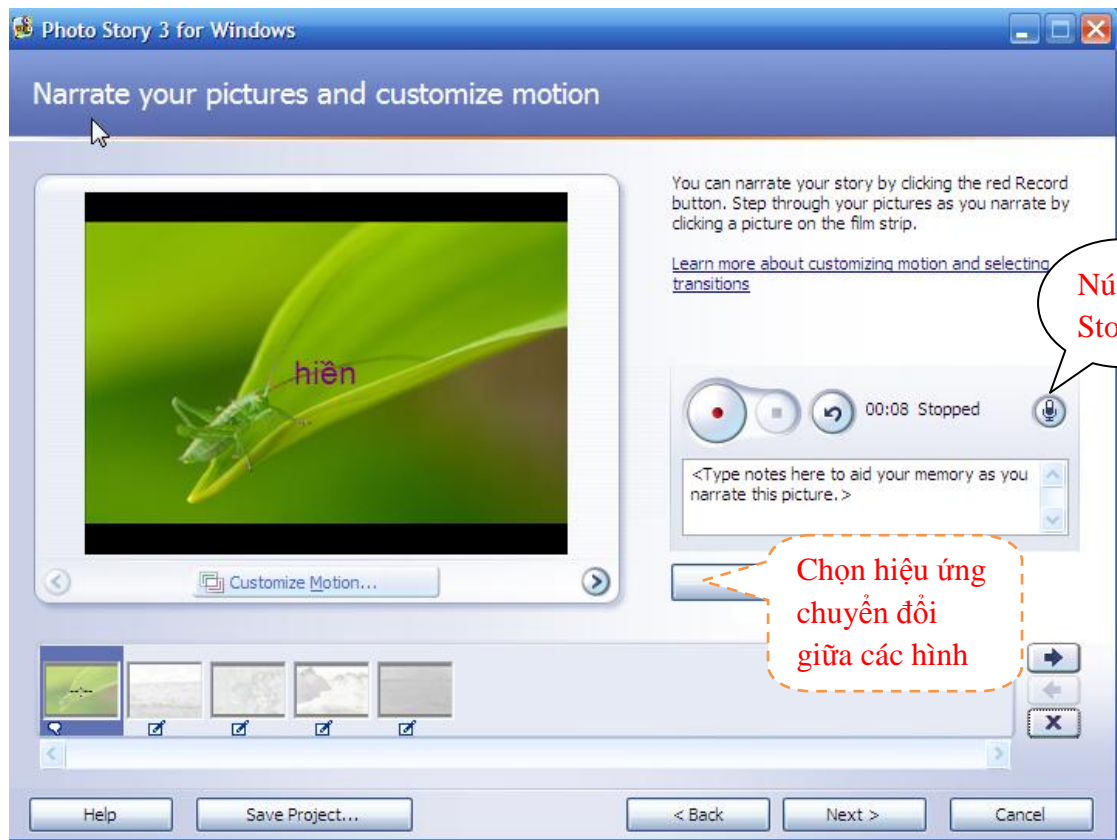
Photo Story 3 for Windows

Narrate your pictures and customize motion

You can narrate your story by clicking the red Record button. Step through your pictures as you narrate by clicking a picture on the film strip.

Learn more about customizing motion and selecting transitions

Nú Sto

hiền

00:08 Stopped

<Type notes here to aid your memory as you narrate this picture.>

Customize Motion...

Chọn hiệu ứng chuyển đổi giữa các hình

Help

Save Project...

< Back

Next >

Cancel